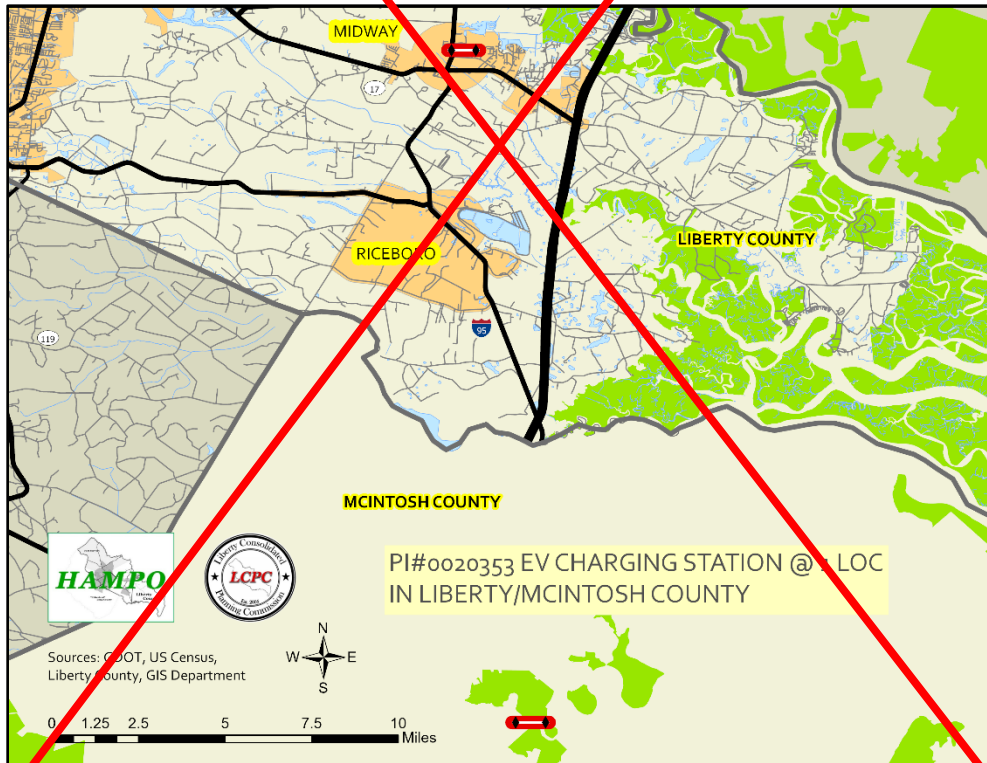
MIDWAY

17

RICEBORO

LIBERTY COUNTY

119

95

MCINTOSH COUNTY

HAMPO

Liberty Consolidated LCPC Planning Commission

PI#0020353 EV CHARGING STATION @ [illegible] LOC IN LIBERTY/MCINTOSH COUNTY

N
W E
S

Sources: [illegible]DOT, US Census, Liberty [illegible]ounty, GIS Department

0 1.25 2.5 5 7.5 10 Miles